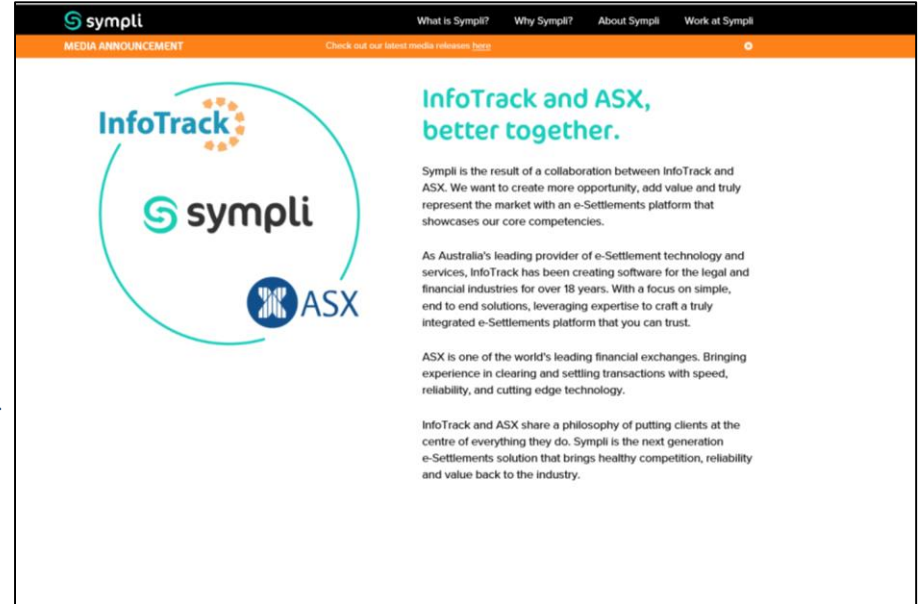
sympli

What is Sympli? Why Sympli? About Sympli Work at Sympli

MEDIA ANNOUNCEMENT

Check out our latest media releases here

InfoTrack

sympli

ASX

InfoTrack and ASX, better together.

Sympli is the result of a collaboration between InfoTrack and ASX. We want to create more opportunity, add value and truly represent the market with an e-Settlements platform that showcases our core competencies.

As Australia's leading provider of e-Settlement technology and services, InfoTrack has been creating software for the legal and financial industries for over 18 years. With a focus on simple, end to end solutions, leveraging expertise to craft a truly integrated e-Settlements platform that you can trust.

ASX is one of the world's leading financial exchanges. Bringing experience in clearing and settling transactions with speed, reliability, and cutting edge technology.

InfoTrack and ASX share a philosophy of putting clients at the centre of everything they do. Sympli is the next generation e-Settlements solution that brings healthy competition, reliability and value back to the industry.